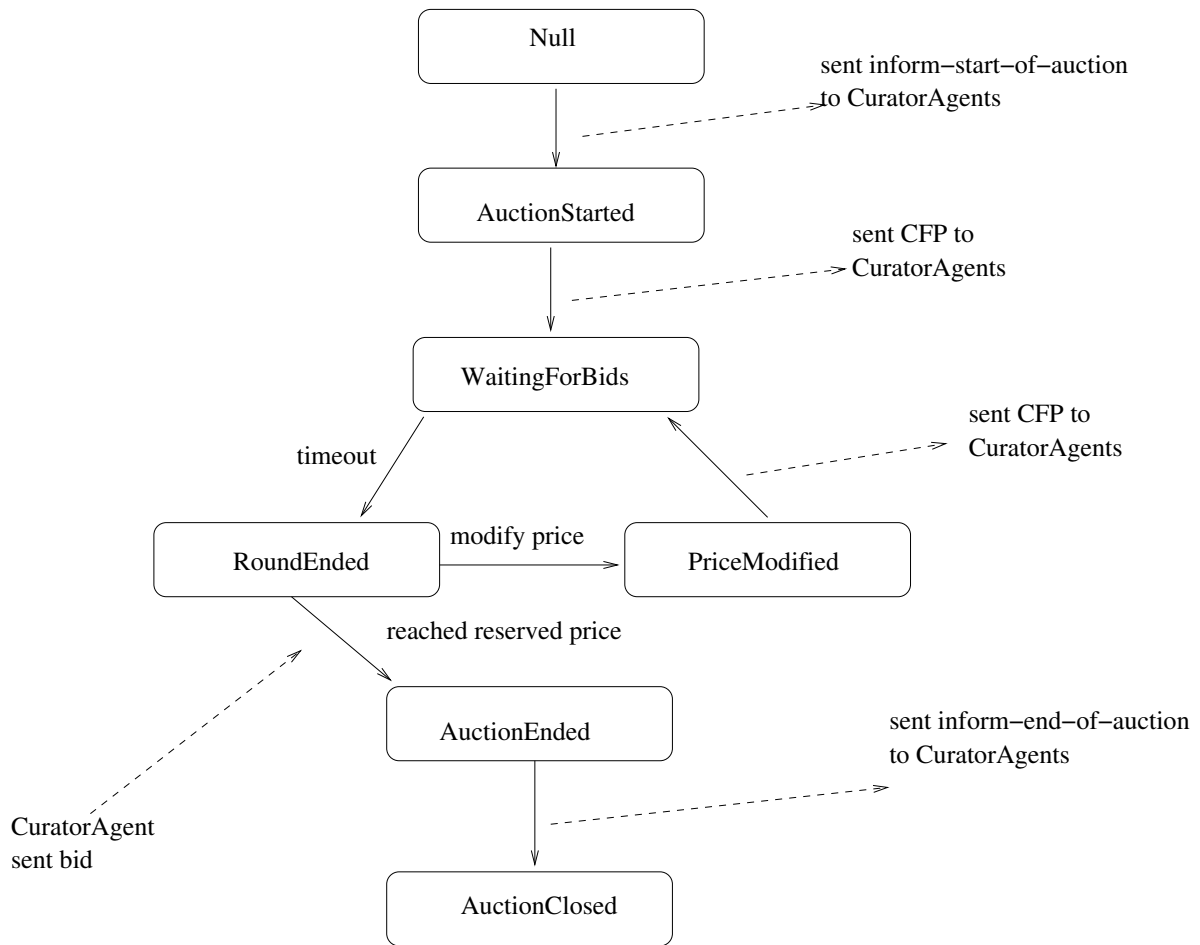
Null

sent inform−start−of−auction to CuratorAgents

AuctionStarted

sent CFP to CuratorAgents

WaitingForBids

sent CFP to CuratorAgents

timeout

RoundEnded

modify price

PriceModified

reached reserved price

AuctionEnded

sent inform−end−of−auction to CuratorAgents

CuratorAgent sent bid

AuctionClosed